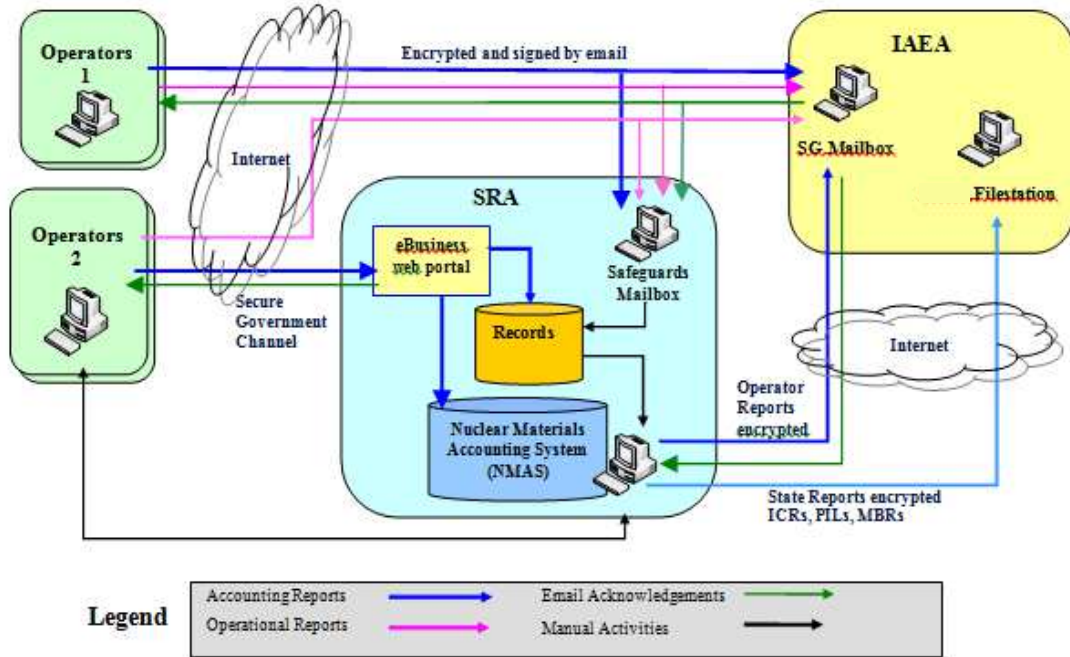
Operators 1

Encrypted and signed by email

IAEA

SG Mailbox

Filestation

Internet

Operators 2

SRA

eBusiness web portal

Safeguards Mailbox

Secure Government Channel

Records

Internet

Operator Reports encrypted

Nuclear Materials Accounting System (NMAS)

State Reports encrypted ICRs, PILs, MBRs

Legend

Accounting Reports

Operational Reports

Email Acknowledgements

Manual Activities